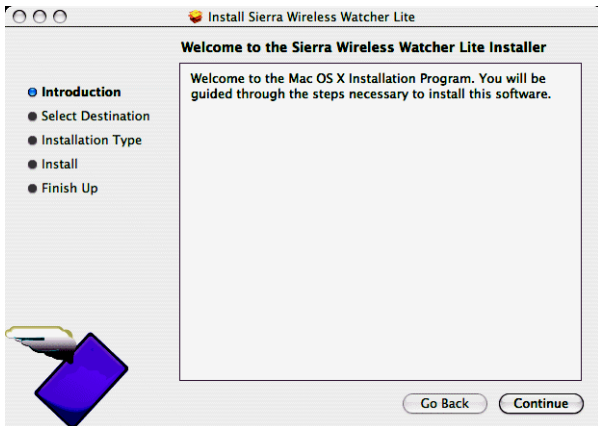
Install Sierra Wireless Watcher Lite

Welcome to the Sierra Wireless Watcher Lite Installer

Introduction
Select Destination
Installation Type
Install
Finish Up

Welcome to the Mac OS X Installation Program. You will be guided through the steps necessary to install this software.

Go Back
Continue